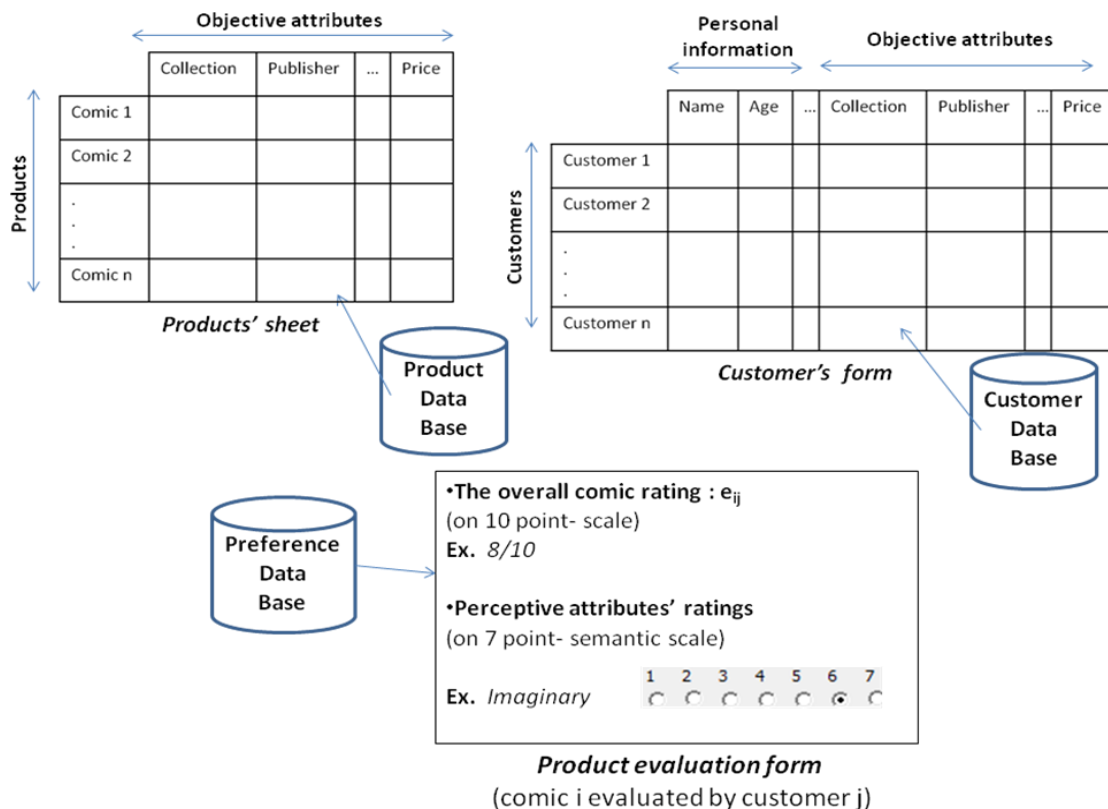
Objective attributes

| | Collection | Publisher | ... | Price |
|---|---|---|---|---|
| Comic 1 | | | | |
| Comic 2 | | | | |
| . . . | | | | |
| Comic n | | | | |

Products

Products' sheet

Product Data Base

Personal information

Objective attributes

| | Name | Age | ... | Collection | Publisher | ... | Price |
|---|---|---|---|---|---|---|---|
| Customer 1 | | | | | | | |
| Customer 2 | | | | | | | |
| . . . | | | | | | | |
| Customer n | | | | | | | |

Customers

Customer's form

Customer Data Base

Preference Data Base

•The overall comic rating : $e_{ij}$
(on 10 point- scale)
Ex. 8/10

•Perceptive attributes' ratings
(on 7 point- semantic scale)

Ex. Imaginary 1 2 3 4 5 6 7

Product evaluation form
(comic i evaluated by customer j)